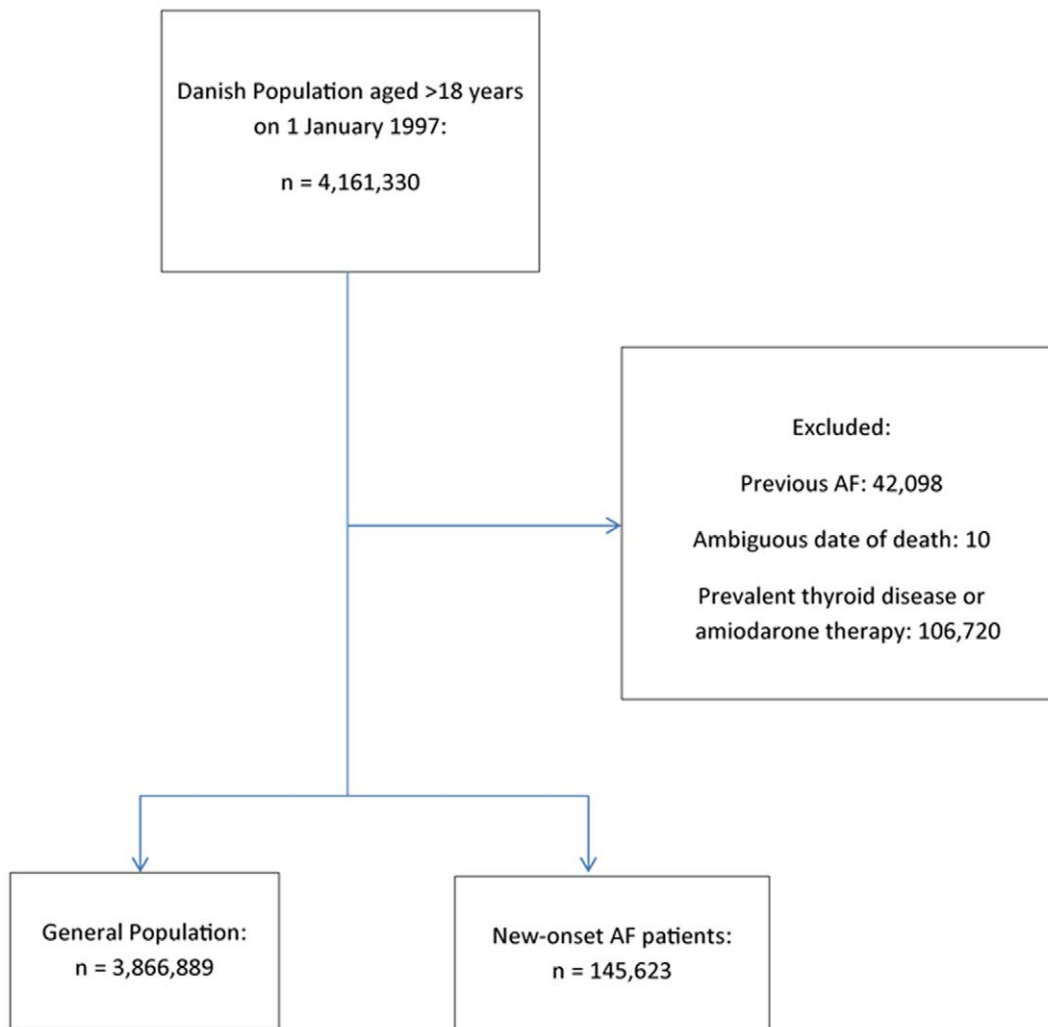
Danish Population aged >18 years on 1 January 1997:

n = 4,161,330

Excluded:

Previous AF: 42,098

Ambiguous date of death: 10

Prevalent thyroid disease or amiodarone therapy: 106,720

General Population:
n = 3,866,889

New-onset AF patients:
n = 145,623